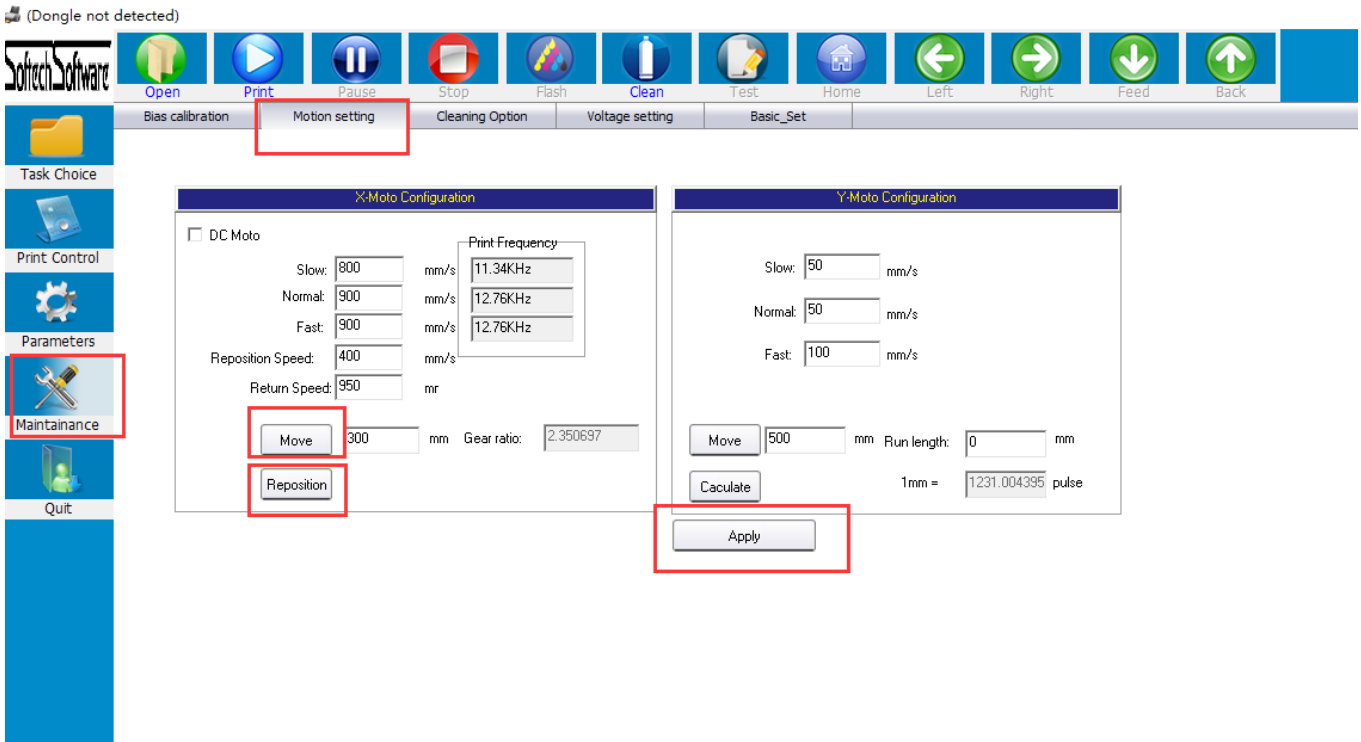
(Dongle not detected)

SoftechSoftware

Open Print Pause Stop Flash Clean Test Home Left Right Feed Back

Bias calibration Motion setting Cleaning Option Voltage setting Basic_Set

Task Choice
Print Control
Parameters
Maintainance
Quit

X-Moto Configuration

DC Moto

Print Frequency

Slow: 800 mm/s 11.34KHz
Normal: 900 mm/s 12.76KHz
Fast: 900 mm/s 12.76KHz
Reposition Speed: 400 mm/s
Return Speed: 950 mr

Move 300 mm Gear ratio: 2.350697

Reposition

Y-Moto Configuration

Slow: 50 mm/s
Normal: 50 mm/s
Fast: 100 mm/s

Move 500 mm Run length: 0 mm

Caculate 1mm = 1231.004395 pulse

Apply